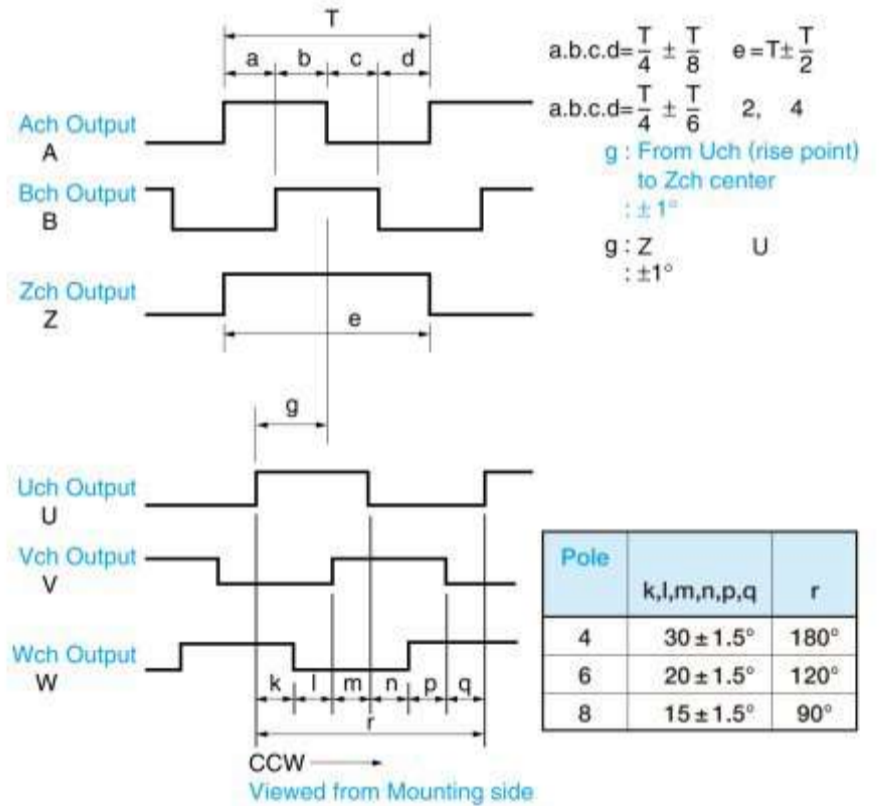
T

a b c d

a.b.c.d=$\frac{T}{4}\pm\frac{T}{8}$ e=T$\pm\frac{T}{2}$

a.b.c.d=$\frac{T}{4}\pm\frac{T}{6}$ 2, 4

g : From Uch (rise point) to Zch center
: ± 1°

g : Z U
: ±1°

Ach Output
A

Bch Output
B

Zch Output
Z

e

g

Uch Output
U

Vch Output
V

Wch Output
W

k l m n p q

r

CCW

Viewed from Mounting side

| Pole | k,l,m,n,p,q | r |
|---|---|---|
| 4 | 30 ± 1.5° | 180° |
| 6 | 20 ± 1.5° | 120° |
| 8 | 15 ± 1.5° | 90° |